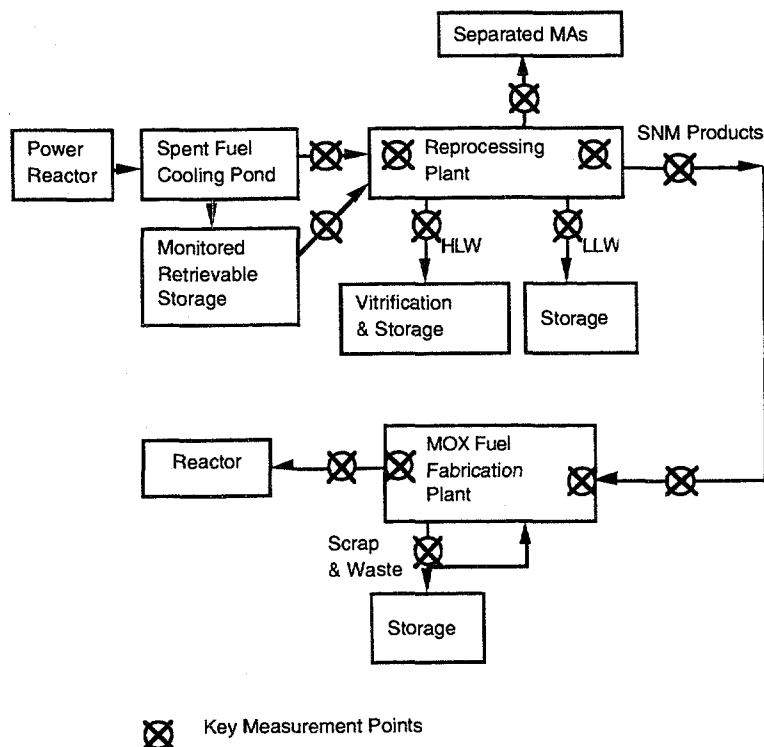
Separated MAs

Power Reactor

Spent Fuel Cooling Pond

Reprocessing Plant

SNM Products

Monitored Retrievable Storage

HLW

LLW

Vitrification & Storage

Storage

Reactor

MOX Fuel Fabrication Plant

Scrap & Waste

Storage

Key Measurement Points